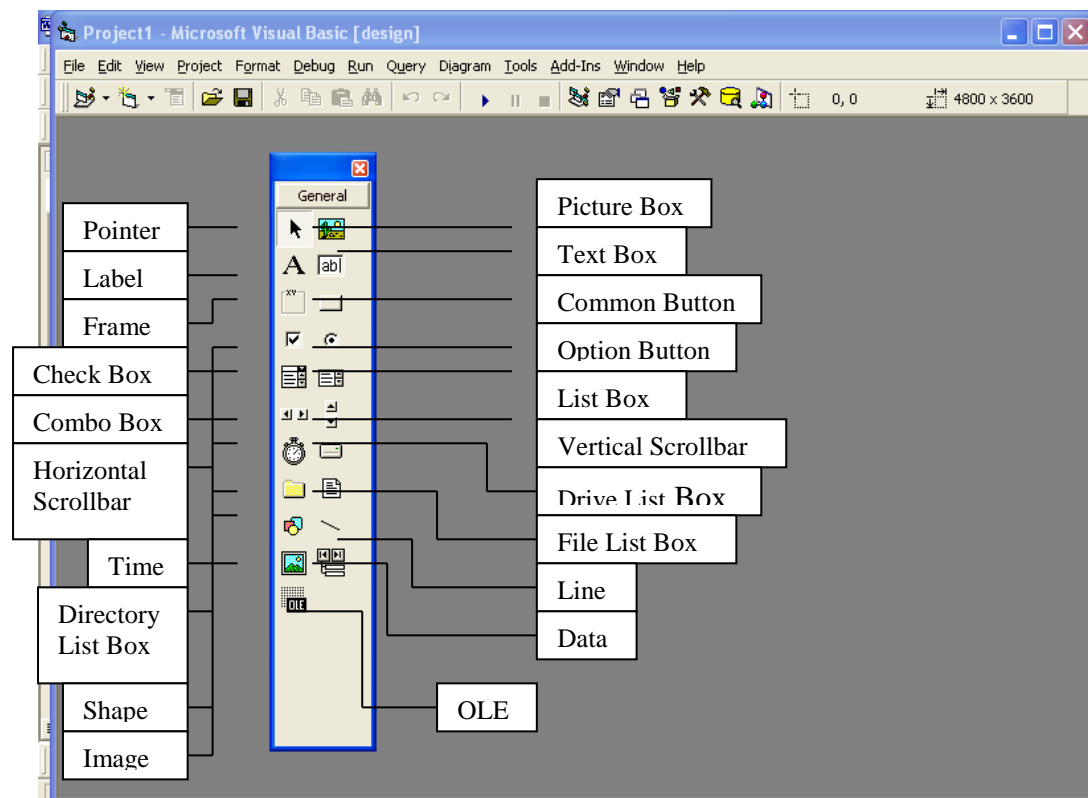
Project1 - Microsoft Visual Basic [design]

File Edit View Project Format Debug Run Query Diagram Tools Add-Ins Window Help

0, 0

4800 x 3600

General

Pointer

Label

Frame

Check Box

Combo Box

Horizontal Scrollbar

Time

Directory List Box

Shape

Image

Picture Box

Text Box

Common Button

Option Button

List Box

Vertical Scrollbar

Drive List Box

File List Box

Line

Data

OLE